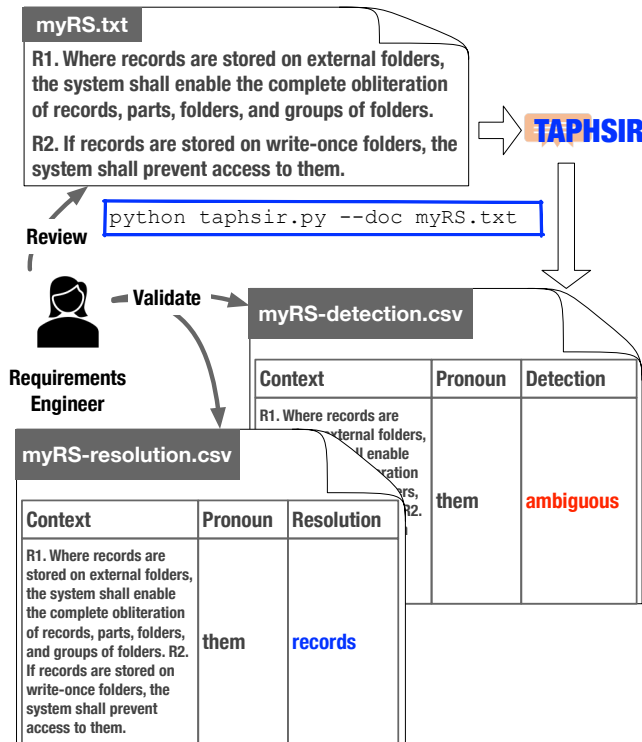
myRS.txt

R1. Where records are stored on external folders, the system shall enable the complete obliteration of records, parts, folders, and groups of folders.

R2. If records are stored on write-once folders, the system shall prevent access to them.

TAPHSIR

python taphsir.py --doc myRS.txt

Review

Validate

Requirements Engineer

myRS-detection.csv

| Context | Pronoun | Detection |
|---|---|---|
| R1. Where records are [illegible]xternal folders, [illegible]ll enable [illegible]ration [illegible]rs, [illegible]R2. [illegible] | them | ambiguous |

myRS-resolution.csv

| Context | Pronoun | Resolution |
|---|---|---|
| R1. Where records are stored on external folders, the system shall enable the complete obliteration of records, parts, folders, and groups of folders. R2. If records are stored on write-once folders, the system shall prevent access to them. | them | records |